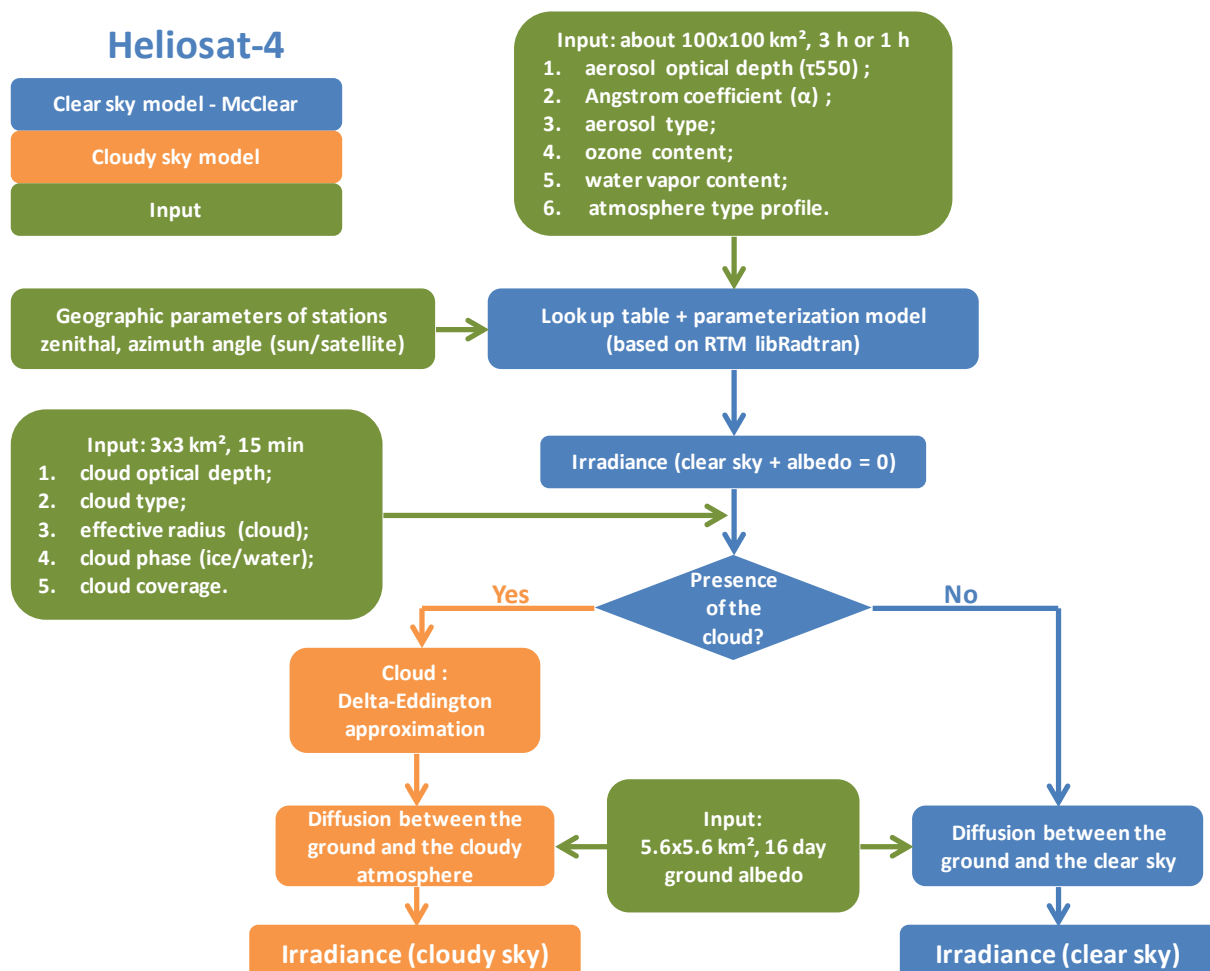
Heliosat-4

Clear sky model - McClear

Cloudy sky model

Input

Input: about 100x100 km², 3 h or 1 h
1. aerosol optical depth (τ550) ;
2. Angstrom coefficient (α) ;
3. aerosol type;
4. ozone content;
5. water vapor content;
6. atmosphere type profile.

Geographic parameters of stations zenithal, azimuth angle (sun/satellite)

Look up table + parameterization model (based on RTM libRadtran)

Irradiance (clear sky + albedo = 0)

Input: 3x3 km², 15 min
1. cloud optical depth;
2. cloud type;
3. effective radius (cloud);
4. cloud phase (ice/water);
5. cloud coverage.

Presence of the cloud?

Yes

No

Cloud : Delta-Eddington approximation

Diffusion between the ground and the cloudy atmosphere

Input: 5.6x5.6 km², 16 day ground albedo

Diffusion between the ground and the clear sky

Irradiance (cloudy sky)

Irradiance (clear sky)